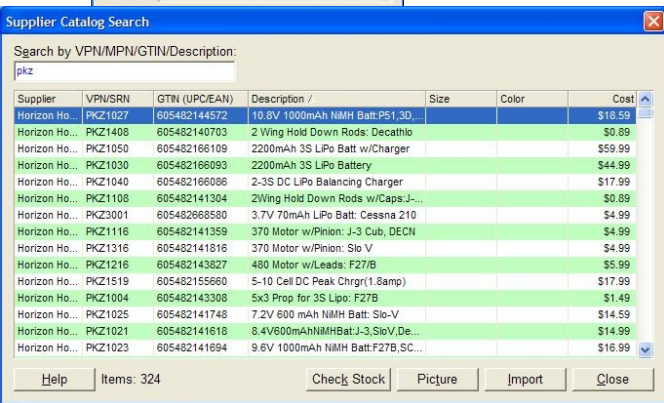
Supplier Catalog Search

Search by VPN/MPN/GTIN/Description:

pkz

| Supplier | VPN/SRN | GTIN (UPC/EAN) | Description / | Size | Color | Cost |
|---|---|---|---|---|---|---|
| Horizon Ho... | PKZ1027 | 605482144572 | 10.8V 1000mAh NiMH Batt:P51,3D,... | | | $18.59 |
| Horizon Ho... | PKZ1408 | 605482140703 | 2 Wing Hold Down Rods: Decathlo | | | $0.89 |
| Horizon Ho... | PKZ1050 | 605482166109 | 2200mAh 3S LiPo Batt w/Charger | | | $59.99 |
| Horizon Ho... | PKZ1030 | 605482166093 | 2200mAh 3S LiPo Battery | | | $44.99 |
| Horizon Ho... | PKZ1040 | 605482166086 | 2-3S DC LiPo Balancing Charger | | | $17.99 |
| Horizon Ho... | PKZ1108 | 605482141304 | 2Wing Hold Down Rods w/Caps:J-... | | | $0.89 |
| Horizon Ho... | PKZ3001 | 605482668580 | 3.7V 70mAh LiPo Batt: Cessna 210 | | | $4.99 |
| Horizon Ho... | PKZ1116 | 605482141359 | 370 Motor w/Pinion: J-3 Cub, DECN | | | $4.99 |
| Horizon Ho... | PKZ1316 | 605482141816 | 370 Motor w/Pinion: Slo V | | | $4.99 |
| Horizon Ho... | PKZ1216 | 605482143827 | 480 Motor w/Leads: F27/B | | | $5.99 |
| Horizon Ho... | PKZ1519 | 605482155660 | 5-10 Cell DC Peak Chrgr(1.8amp) | | | $17.99 |
| Horizon Ho... | PKZ1004 | 605482143308 | 5x3 Prop for 3S Lipo: F27B | | | $1.49 |
| Horizon Ho... | PKZ1025 | 605482141748 | 7.2V 600 mAh NiMH Batt: Slo-V | | | $14.59 |
| Horizon Ho... | PKZ1021 | 605482141618 | 8.4V600mAhNiMHBat:J-3,SloV,De... | | | $14.99 |
| Horizon Ho... | PKZ1023 | 605482141694 | 9.6V 1000mAh NiMH Batt:F27B,SC... | | | $16.99 |

Help Items: 324 Check Stock Picture Import Close